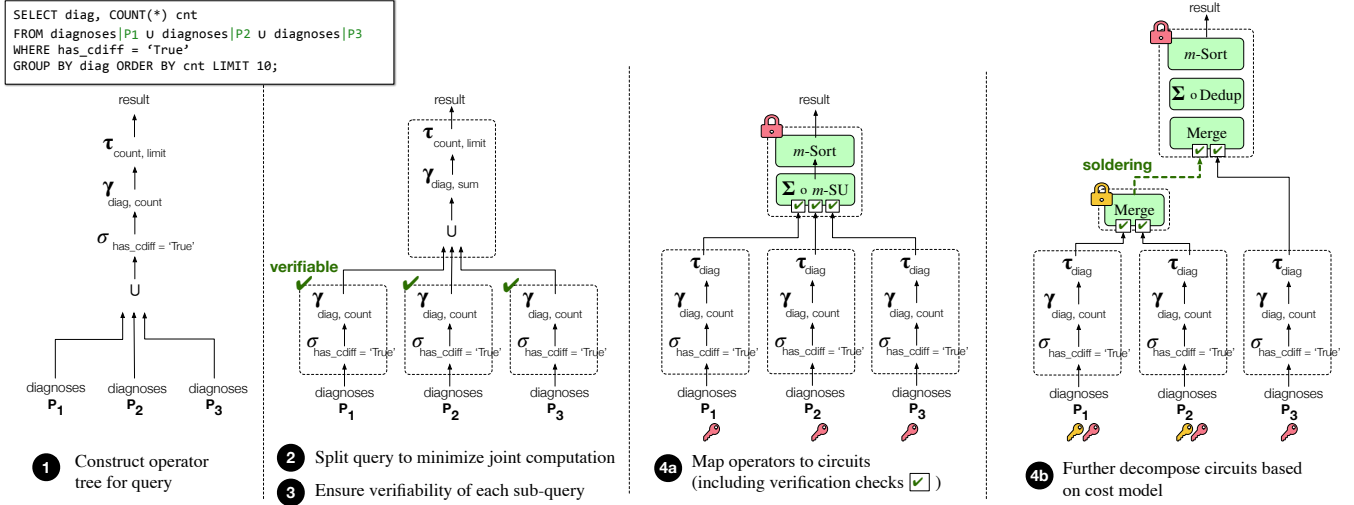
SELECT diag, COUNT(*) cnt
FROM diagnoses|P1 ∪ diagnoses|P2 ∪ diagnoses|P3
WHERE has_cdiff = 'True'
GROUP BY diag ORDER BY cnt LIMIT 10;

result
$\tau_{\text{count, limit}}$
$\gamma_{\text{diag, count}}$
$\sigma_{\text{has\_cdiff = 'True'}}$
∪
diagnoses $P_1$
diagnoses $P_2$
diagnoses $P_3$

1 Construct operator tree for query

result
$\tau_{\text{count, limit}}$
$\gamma_{\text{diag, sum}}$
∪
verifiable
$\gamma_{\text{diag, count}}$
$\sigma_{\text{has\_cdiff = 'True'}}$
diagnoses $P_1$
$\gamma_{\text{diag, count}}$
$\sigma_{\text{has\_cdiff = 'True'}}$
diagnoses $P_2$
$\gamma_{\text{diag, count}}$
$\sigma_{\text{has\_cdiff = 'True'}}$
diagnoses $P_3$

2 Split query to minimize joint computation
3 Ensure verifiability of each sub-query

result
m-Sort
Σ ∘ m-SU
$\tau_{\text{diag}}$
$\gamma_{\text{diag, count}}$
$\sigma_{\text{has\_cdiff = 'True'}}$
diagnoses $P_1$
$\tau_{\text{diag}}$
$\gamma_{\text{diag, count}}$
$\sigma_{\text{has\_cdiff = 'True'}}$
diagnoses $P_2$
$\tau_{\text{diag}}$
$\gamma_{\text{diag, count}}$
$\sigma_{\text{has\_cdiff = 'True'}}$
diagnoses $P_3$

4a Map operators to circuits (including verification checks ✔ )

result
m-Sort
Σ ∘ Dedup
Merge
soldering
Merge
$\tau_{\text{diag}}$
$\gamma_{\text{diag, count}}$
$\sigma_{\text{has\_cdiff = 'True'}}$
diagnoses $P_1$
$\tau_{\text{diag}}$
$\gamma_{\text{diag, count}}$
$\sigma_{\text{has\_cdiff = 'True'}}$
diagnoses $P_2$
$\tau_{\text{diag}}$
$\gamma_{\text{diag, count}}$
$\sigma_{\text{has\_cdiff = 'True'}}$
diagnoses $P_3$

4b Further decompose circuits based on cost model